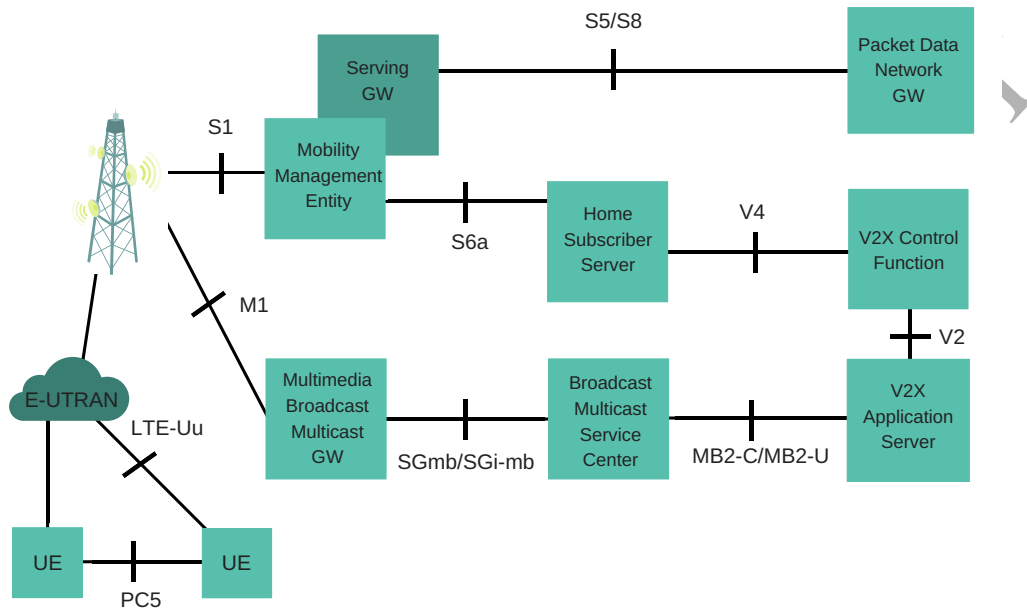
S5/S8

Serving GW

Packet Data Network GW

S1

Mobility Management Entity

S6a

Home Subscriber Server

V4

V2X Control Function

M1

V2

E-UTRAN

LTE-Uu

Multimedia Broadcast Multicast GW

SGmb/SGi-mb

Broadcast Multicast Service Center

MB2-C/MB2-U

V2X Application Server

UE

UE

PC5